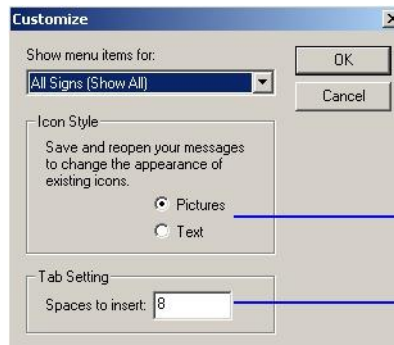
Customize

Show menu items for:

All Signs (Show All)

OK

Cancel

Icon Style

Save and reopen your messages to change the appearance of existing icons.

Pictures

Text

Tab Setting

Spaces to insert: 8